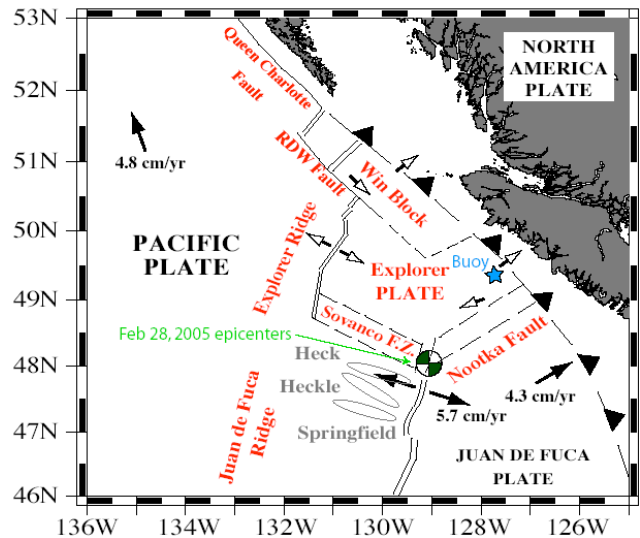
53N
52N
51N
50N
49N
48N
47N
46N

136W
134W
132W
130W
128W
126W

NORTH AMERICA PLATE

Queen Charlotte Fault

4.8 cm/yr

RDW Fault

Win Block

PACIFIC PLATE

Explorer Ridge

Explorer PLATE

Buoy

Sovanco F.Z.

Feb 28, 2005 epicenters

Heck

Heckle

Springfield

Nootka Fault

4.3 cm/yr

5.7 cm/yr

Juan de Fuca Ridge

JUAN DE FUCA PLATE